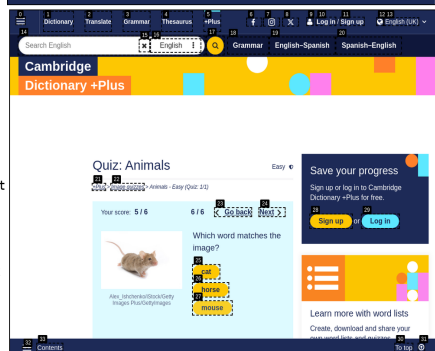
0 1 Dictionary 2 Translate 3 Grammar 4 Thesaurus 5 +Plus 6 7 8 9 10 Log in / Sign up 11 12 13 English (UK)

14 Search English 15 16 English 17 18 Grammar 19 English–Spanish 20 Spanish–English

Cambridge Dictionary +Plus

Quiz: Animals

Easy

21 Plus 22 Quizzes > Animals - Easy (Quiz 1/1)

Your score: 5 / 6

6 / 6

23 Go back 24 Next

Which word matches the image?

25 cat

26 horse

27 mouse

Alex_Ishchenko/iStock/Getty Images Plus/GettyImages

Save your progress

Sign up or log in to Cambridge Dictionary +Plus for free.

28 Sign up or 29 Log in

Learn more with word lists

Create, download and share your own word lists and quizzes

32 30 Contents

Top 33 31